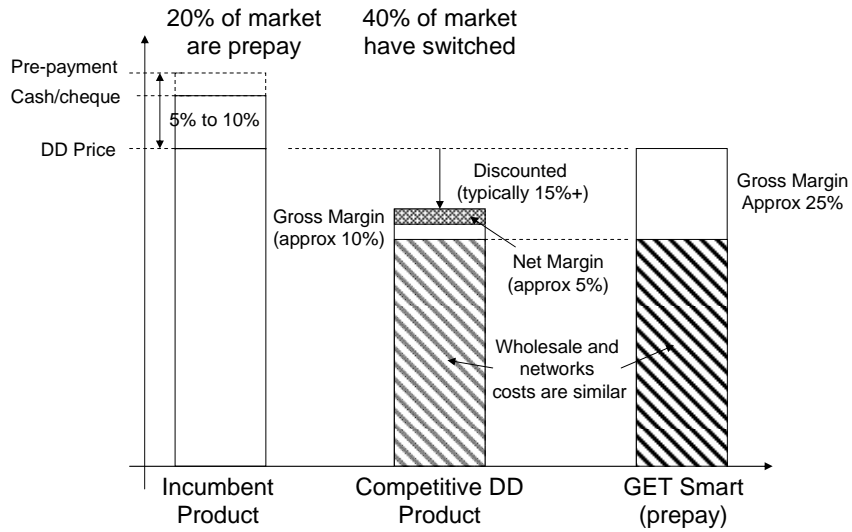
20% of market are prepay

40% of market have switched

Pre-payment

Cash/cheque

5% to 10%

DD Price

Discounted (typically 15%+)

Gross Margin Approx 25%

Gross Margin (approx 10%)

Net Margin (approx 5%)

Wholesale and networks costs are similar

Incumbent Product

Competitive DD Product

GET Smart (prepay)